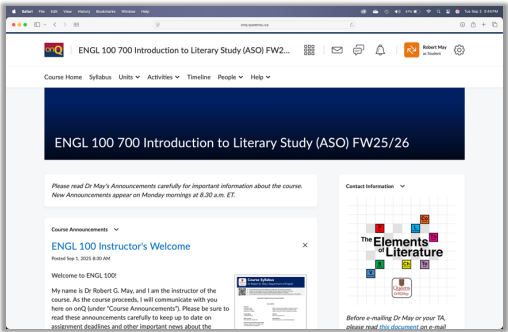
Safari File Edit View History Bookmarks Window Help

Tue Sep 2 3:49 PM

onq.queensu.ca

onQ ENGL 100 700 Introduction to Literary Study (ASO) FW2...

Robert May as Student

Course Home Syllabus Units Activities Timeline People Help

ENGL 100 700 Introduction to Literary Study (ASO) FW25/26

Please read Dr May's Announcements carefully for important information about the course. New Announcements appear on Monday mornings at 8.30 a.m. ET.

Course Announcements

ENGL 100 Instructor's Welcome

Posted Sep 1, 2025 8:30 AM

Welcome to ENGL 100!

My name is Dr Robert G. May, and I am the instructor of the course. As the course proceeds, I will communicate with you here on onQ (under "Course Announcements"). Please be sure to read these announcements carefully to keep up to date on assignment deadlines and other important news about the

Course Syllabus

Contact Information

The Elements of Literature

Before e-mailing Dr May or your TA, please read this document on e-mail